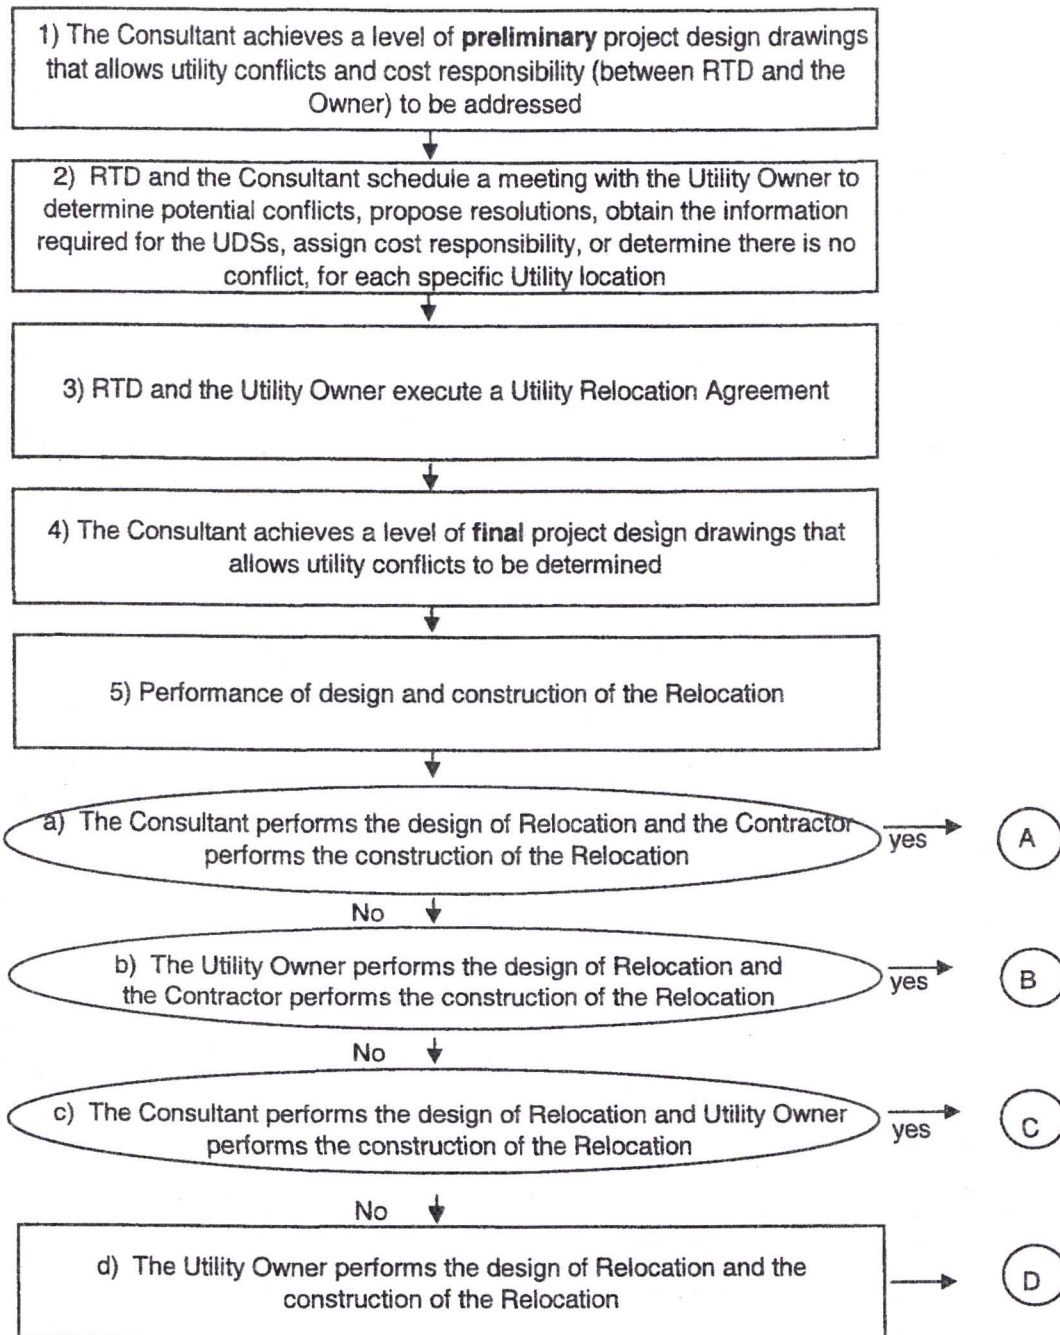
1) The Consultant achieves a level of **preliminary** project design drawings that allows utility conflicts and cost responsibility (between RTD and the Owner) to be addressed

2) RTD and the Consultant schedule a meeting with the Utility Owner to determine potential conflicts, propose resolutions, obtain the information required for the UDSs, assign cost responsibility, or determine there is no conflict, for each specific Utility location

3) RTD and the Utility Owner execute a Utility Relocation Agreement

4) The Consultant achieves a level of **final** project design drawings that allows utility conflicts to be determined

5) Performance of design and construction of the Relocation

a) The Consultant performs the design of Relocation and the Contractor performs the construction of the Relocation

yes

A

No

b) The Utility Owner performs the design of Relocation and the Contractor performs the construction of the Relocation

yes

B

No

c) The Consultant performs the design of Relocation and Utility Owner performs the construction of the Relocation

yes

C

No

d) The Utility Owner performs the design of Relocation and the construction of the Relocation

D